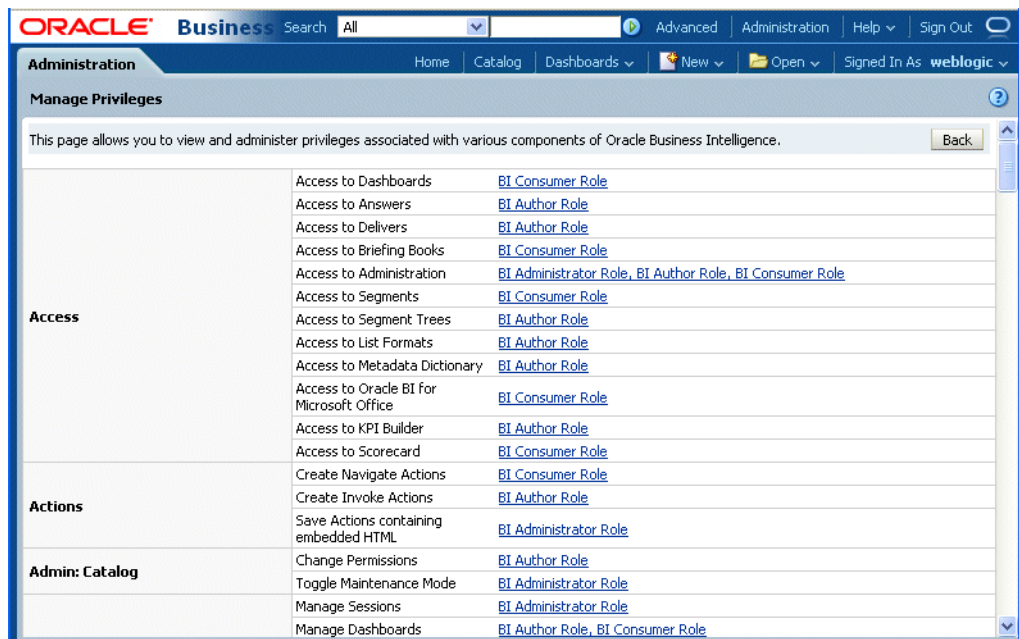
ORACLE Business Search All Advanced Administration Help Sign Out

Administration Home Catalog Dashboards New Open Signed In As weblogic

Manage Privileges

This page allows you to view and administer privileges associated with various components of Oracle Business Intelligence. Back

| | | |
|---|---|---|
| Access | Access to Dashboards | BI Consumer Role |
| | Access to Answers | BI Author Role |
| | Access to Delivers | BI Author Role |
| | Access to Briefing Books | BI Consumer Role |
| | Access to Administration | BI Administrator Role, BI Author Role, BI Consumer Role |
| | Access to Segments | BI Consumer Role |
| | Access to Segment Trees | BI Author Role |
| | Access to List Formats | BI Author Role |
| | Access to Metadata Dictionary | BI Author Role |
| | Access to Oracle BI for Microsoft Office | BI Consumer Role |
| | Access to KPI Builder | BI Author Role |
| | Access to Scorecard | BI Consumer Role |
| Actions | Create Navigate Actions | BI Consumer Role |
| | Create Invoke Actions | BI Author Role |
| | Save Actions containing embedded HTML | BI Administrator Role |
| Admin: Catalog | Change Permissions | BI Author Role |
| | Toggle Maintenance Mode | BI Administrator Role |
| | Manage Sessions | BI Administrator Role |
| | Manage Dashboards | BI Author Role, BI Consumer Role |